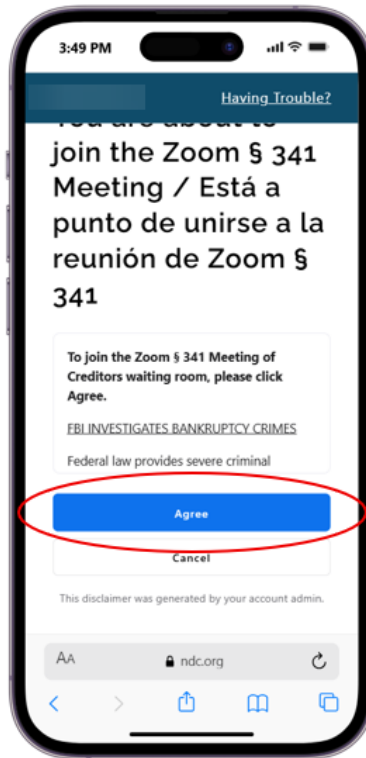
3:49 PM

Having Trouble?

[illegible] join the Zoom § 341 Meeting / Está a punto de unirse a la reunión de Zoom § 341

To join the Zoom § 341 Meeting of Creditors waiting room, please click Agree.

FBI INVESTIGATES BANKRUPTCY CRIMES

Federal law provides severe criminal

Agree

Cancel

This disclaimer was generated by your account admin.

AA ndc.org